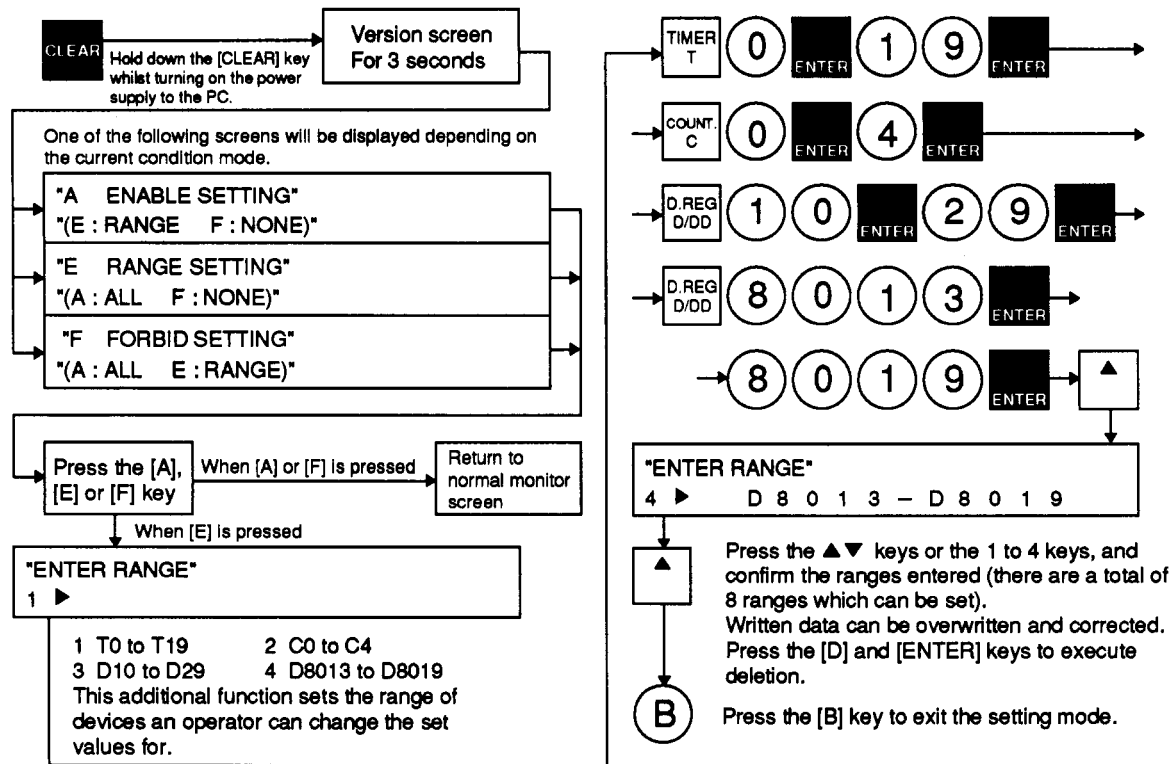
CLEAR

Hold down the [CLEAR] key whilst turning on the power supply to the PC.

Version screen
For 3 seconds

One of the following screens will be displayed depending on the current condition mode.

"A ENABLE SETTING"
"(E : RANGE F : NONE)"

"E RANGE SETTING"
"(A : ALL F : NONE)"

"F FORBID SETTING"
"(A : ALL E : RANGE)"

Press the [A], [E] or [F] key

When [A] or [F] is pressed

Return to normal monitor screen

When [E] is pressed

"ENTER RANGE"
1 ▶

1 T0 to T19 2 C0 to C4
3 D10 to D29 4 D8013 to D8019
This additional function sets the range of devices an operator can change the set values for.

TIMER T 0 ENTER 1 9 ENTER

COUNT. C 0 ENTER 4 ENTER

D.REG D/DD 1 0 ENTER 2 9 ENTER

D.REG D/DD 8 0 1 3 ENTER

8 0 1 9 ENTER ▲

"ENTER RANGE"
4 ▶ D 8 0 1 3 – D 8 0 1 9

▲

Press the ▲▼ keys or the 1 to 4 keys, and confirm the ranges entered (there are a total of 8 ranges which can be set).
Written data can be overwritten and corrected.
Press the [D] and [ENTER] keys to execute deletion.

B

Press the [B] key to exit the setting mode.